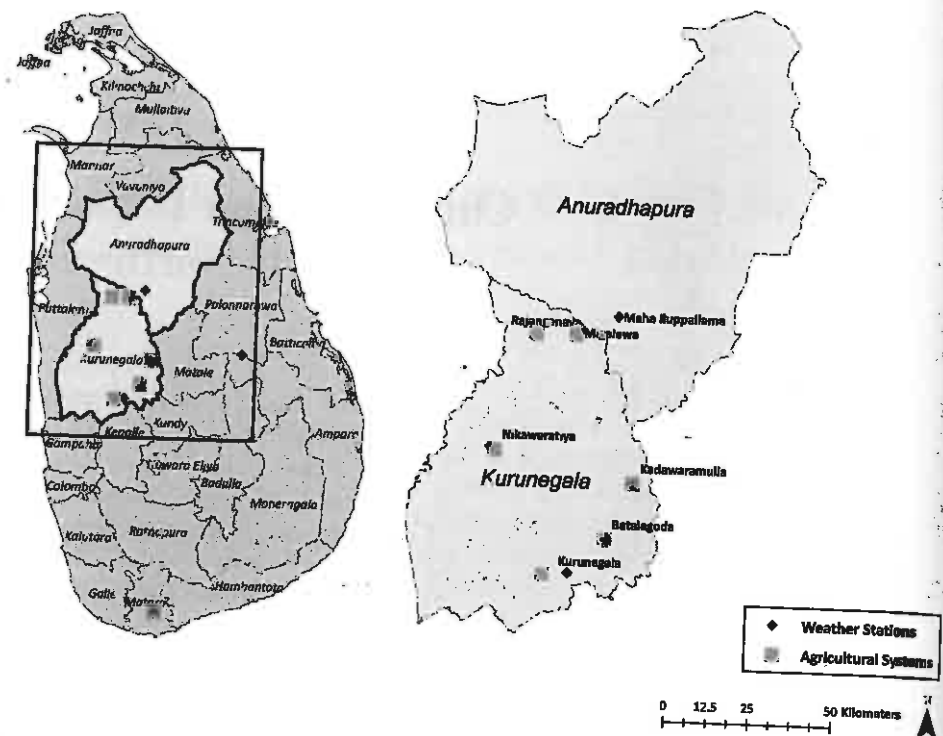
Jaffna
Jaffna
Kilinochchi
Mullaitivu
Mannar
Vavuniya
Trincomalee
Anuradhapura
Puttalam
Polonnaruwa
Kurunegala
Batticaloa
Matale
Kandy
Ampara
Gampaha
Kegalle
Nuwara Eliya
Colombo
Badulla
Moneragala
Kalutara
Ratnapura
Hambantota
Galle
Matara

Anuradhapura
Maha Illuppallama
Rajangana
Mahailuppallama
Nikaweratiya
Kurunegala
Kadawaramulla
Batalagoda
Kurunegala

Weather Stations
Agricultural Systems

0 12.5 25 50 Kilometers
N